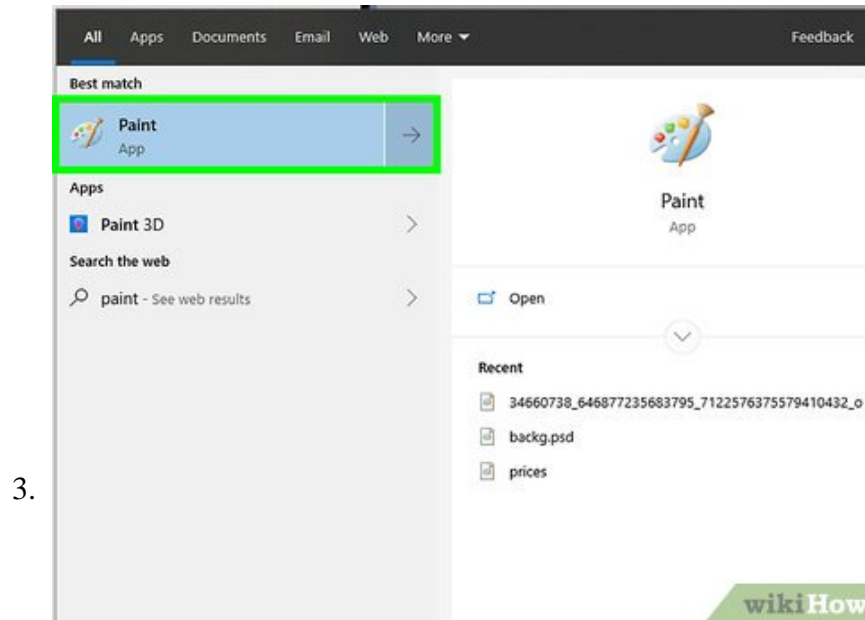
All Apps Documents Email Web More ▾ Feedback

Best match

Paint
App

Apps

Paint 3D

Search the web

paint - See web results

Paint
App

Open

Recent

34660738_646877235683795_7122576375579410432_o

backg.psd

prices

3.

wikiHow